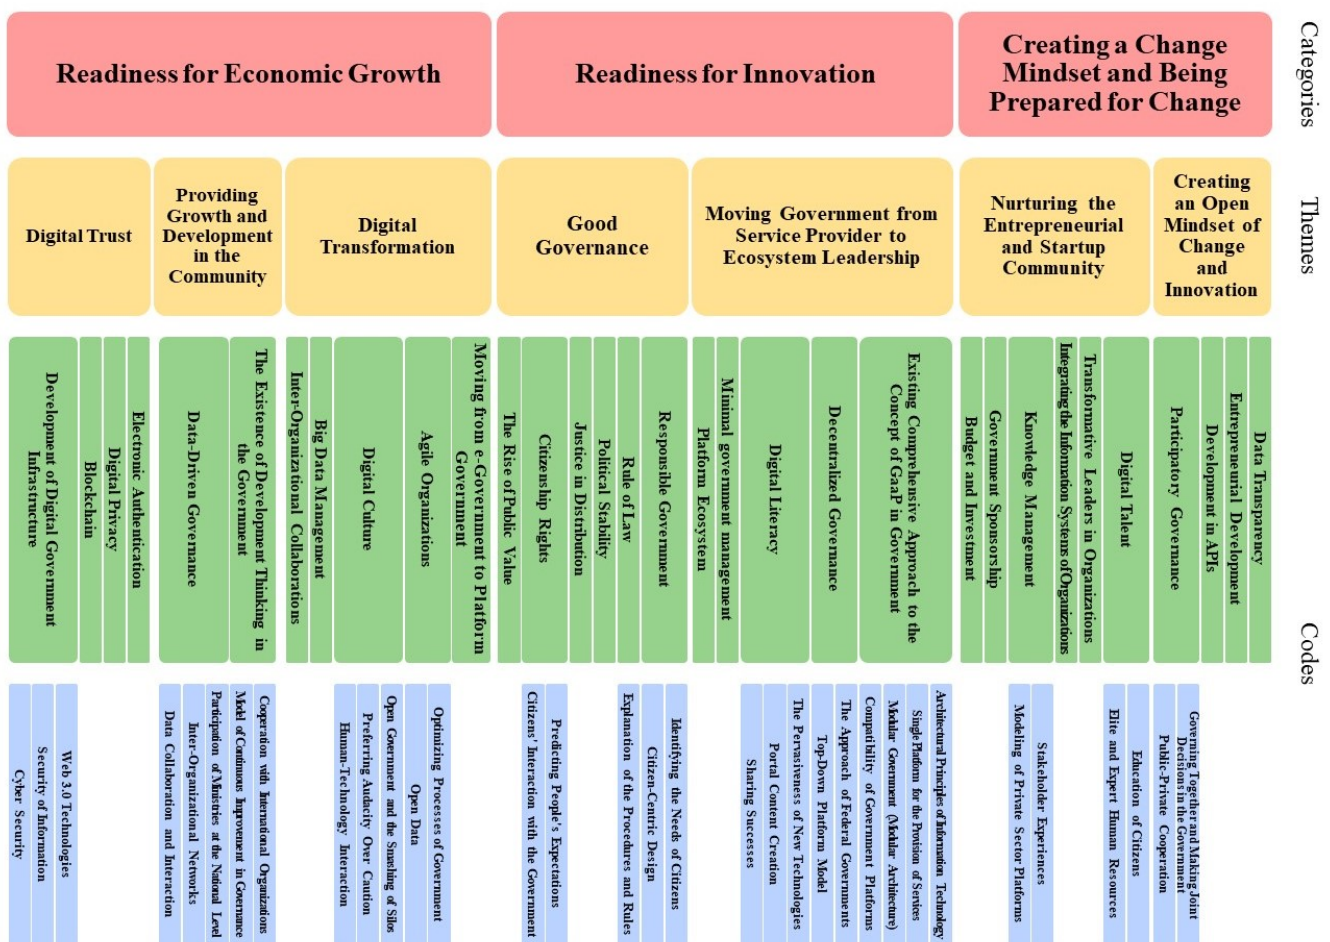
Categories

Readiness for Economic Growth

Readiness for Innovation

Creating a Change Mindset and Being Prepared for Change

Themes

Digital Trust

Providing Growth and Development in the Community

Digital Transformation

Good Governance

Moving Government from Service Provider to Ecosystem Leadership

Nurturing the Entrepreneurial and Startup Community

Creating an Open Mindset of Change and Innovation

Codes

Development of Digital Government Infrastructure

Blockchain

Digital Privacy

Electronic Authentication

Data-Driven Governance

The Existence of Development Thinking in the Government

Inter-Organizational Collaborations

Big Data Management

Digital Culture

Agile Organizations

Moving from e-Government to Platform Government

The Rise of Public Value

Citizenship Rights

Justice in Distribution

Political Stability

Rule of Law

Responsible Government

Platform Ecosystem

Minimal government management

Digital Literacy

Decentralized Governance

Existing Comprehensive Approach to the Concept of GaaP in Government

Budget and Investment

Government Sponsorship

Knowledge Management

Integrating the Information Systems of Organizations

Transformative Leaders in Organizations

Digital Talent

Participatory Governance

Development in APIs

Entrepreneurial Development

Data Transparency

Cyber Security

Security of Information

Web 3.0 Technologies

Data Collaboration and Interaction

Inter-Organizational Networks

Participation of Ministries at the National Level

Model of Continuous Improvement in Governance

Cooperation with International Organizations

Human-Technology Interaction

Preferring Audacity Over Caution

Open Government and the Smashing of Silos

Open Data

Optimizing Processes of Government

Citizens' Interaction with the Government

Predicting People's Expectations

Explanation of the Procedures and Rules

Citizen-Centric Design

Identifying the Needs of Citizens

Sharing Successes

Portal Content Creation

The Pervasiveness of New Technologies

Top-Down Platform Model

The Approach of Federal Governments

Compatibility of Government Platforms

Modular Government (Modular Architecture)

Single Platform for the Provision of Services

Architectural Principles of Information Technology

Modeling of Private Sector Platforms

Stakeholder Experiences

Elite and Expert Human Resources

Education of Citizens

Public-Private Cooperation

Governing Together and Making Joint Decisions in the Government